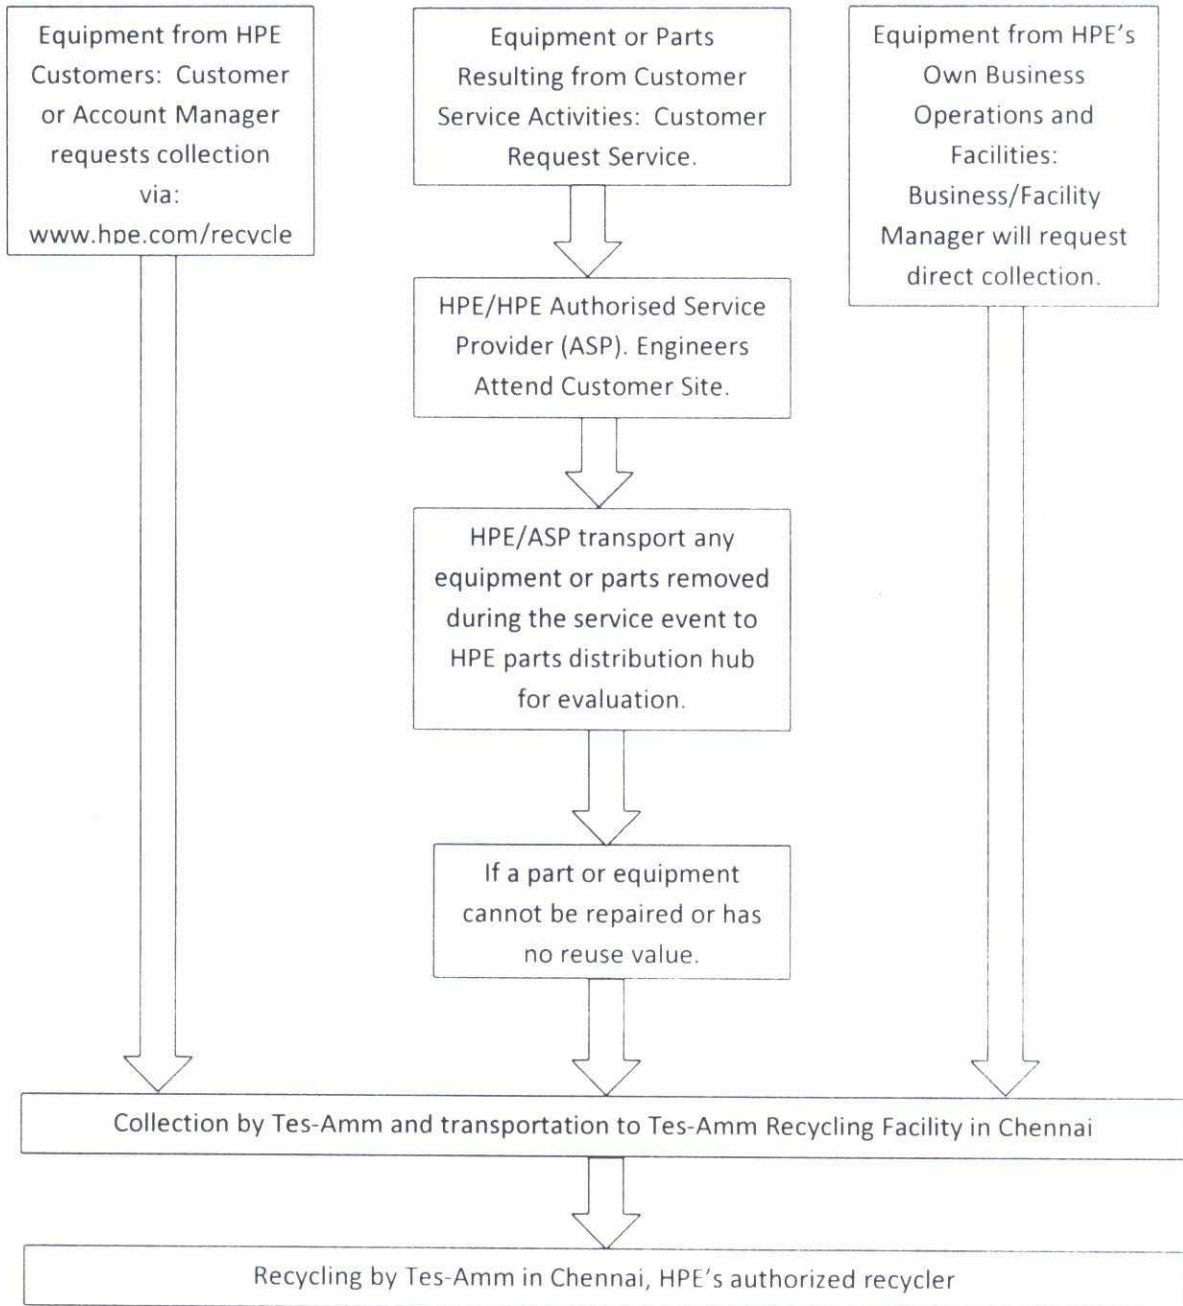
Equipment from HPE Customers: Customer or Account Manager requests collection via: www.hpe.com/recycle

Equipment or Parts Resulting from Customer Service Activities: Customer Request Service.

Equipment from HPE's Own Business Operations and Facilities: Business/Facility Manager will request direct collection.

HPE/HPE Authorised Service Provider (ASP). Engineers Attend Customer Site.

HPE/ASP transport any equipment or parts removed during the service event to HPE parts distribution hub for evaluation.

If a part or equipment cannot be repaired or has no reuse value.

Collection by Tes-Amm and transportation to Tes-Amm Recycling Facility in Chennai

Recycling by Tes-Amm in Chennai, HPE's authorized recycler